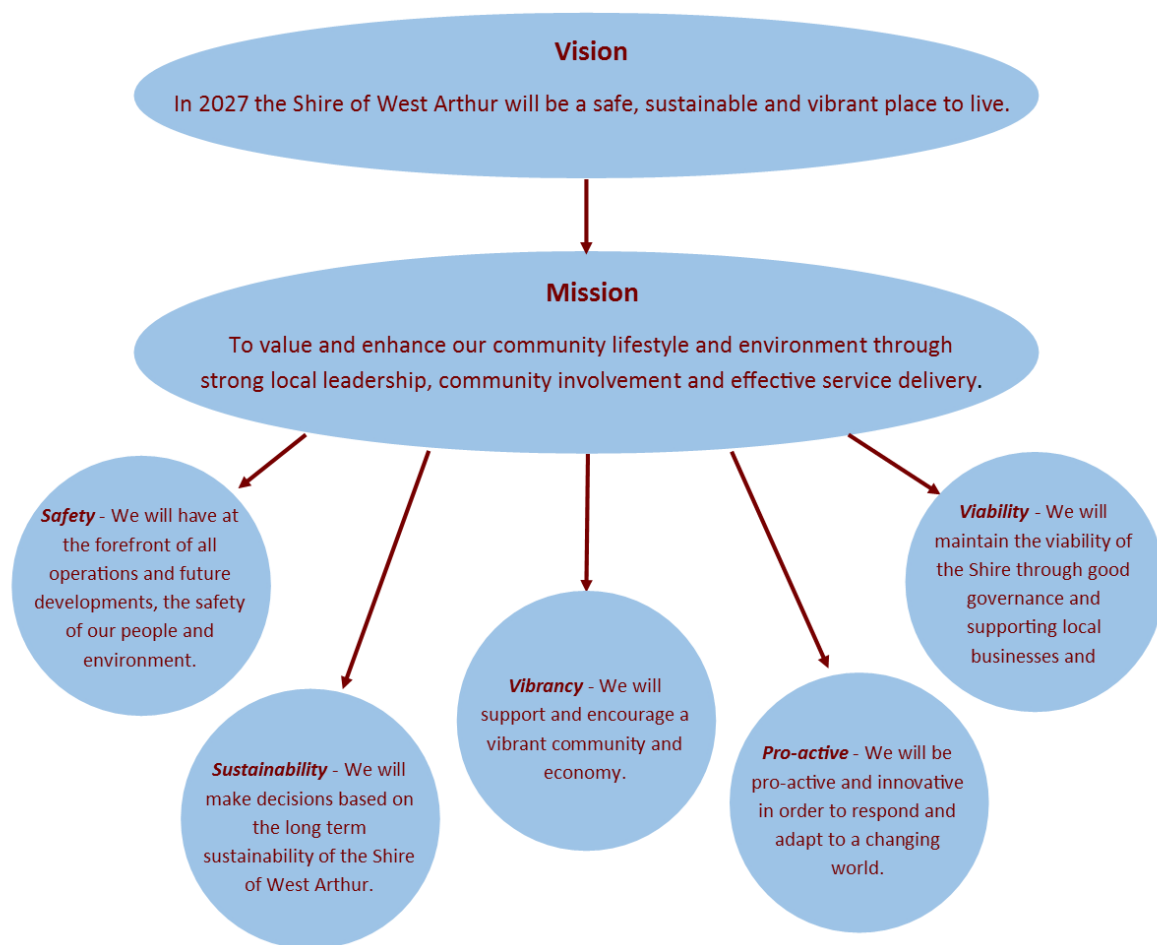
Vision

In 2027 the Shire of West Arthur will be a safe, sustainable and vibrant place to live.

Mission

To value and enhance our community lifestyle and environment through strong local leadership, community involvement and effective service delivery.

Safety - We will have at the forefront of all operations and future developments, the safety of our people and environment.

Sustainability - We will make decisions based on the long term sustainability of the Shire of West Arthur.

Vibrancy - We will support and encourage a vibrant community and economy.

Pro-active - We will be pro-active and innovative in order to respond and adapt to a changing world.

Viability - We will maintain the viability of the Shire through good governance and supporting local businesses and